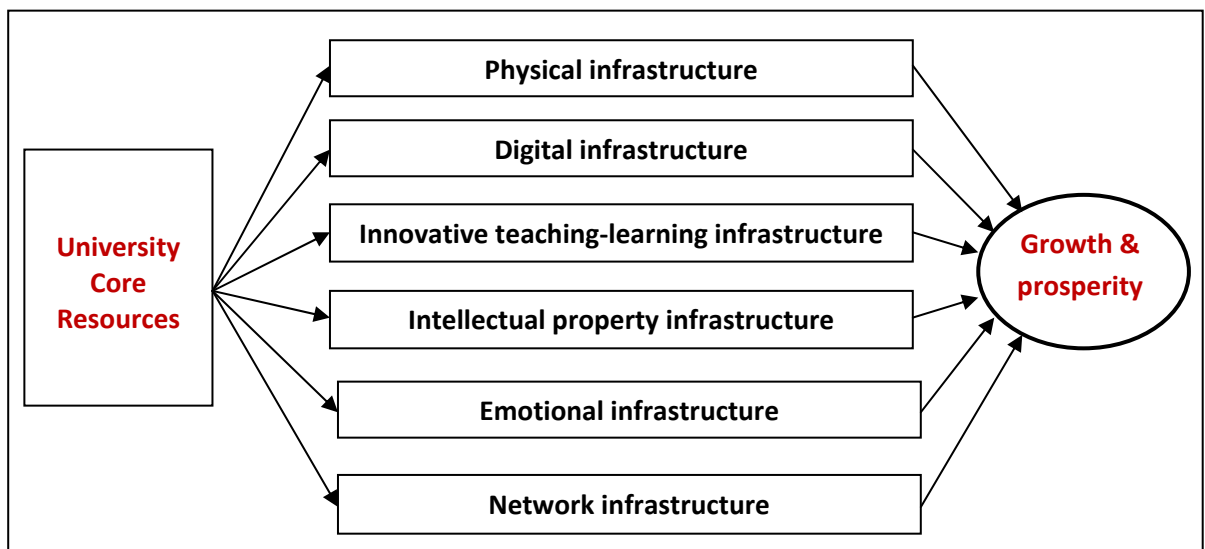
University Core Resources

Physical infrastructure

Digital infrastructure

Innovative teaching-learning infrastructure

Intellectual property infrastructure

Emotional infrastructure

Network infrastructure

Growth & prosperity